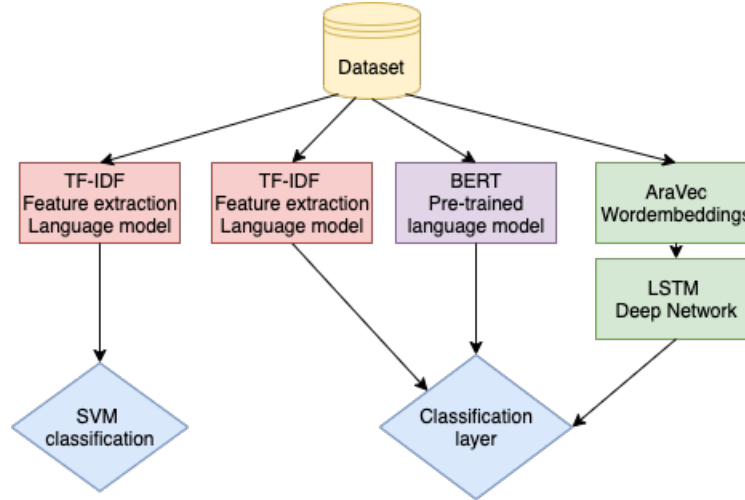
Dataset

TF-IDF
Feature extraction
Language model

TF-IDF
Feature extraction
Language model

BERT
Pre-trained
language model

AraVec
Wordembeddings

LSTM
Deep Network

SVM
classification

Classification
layer